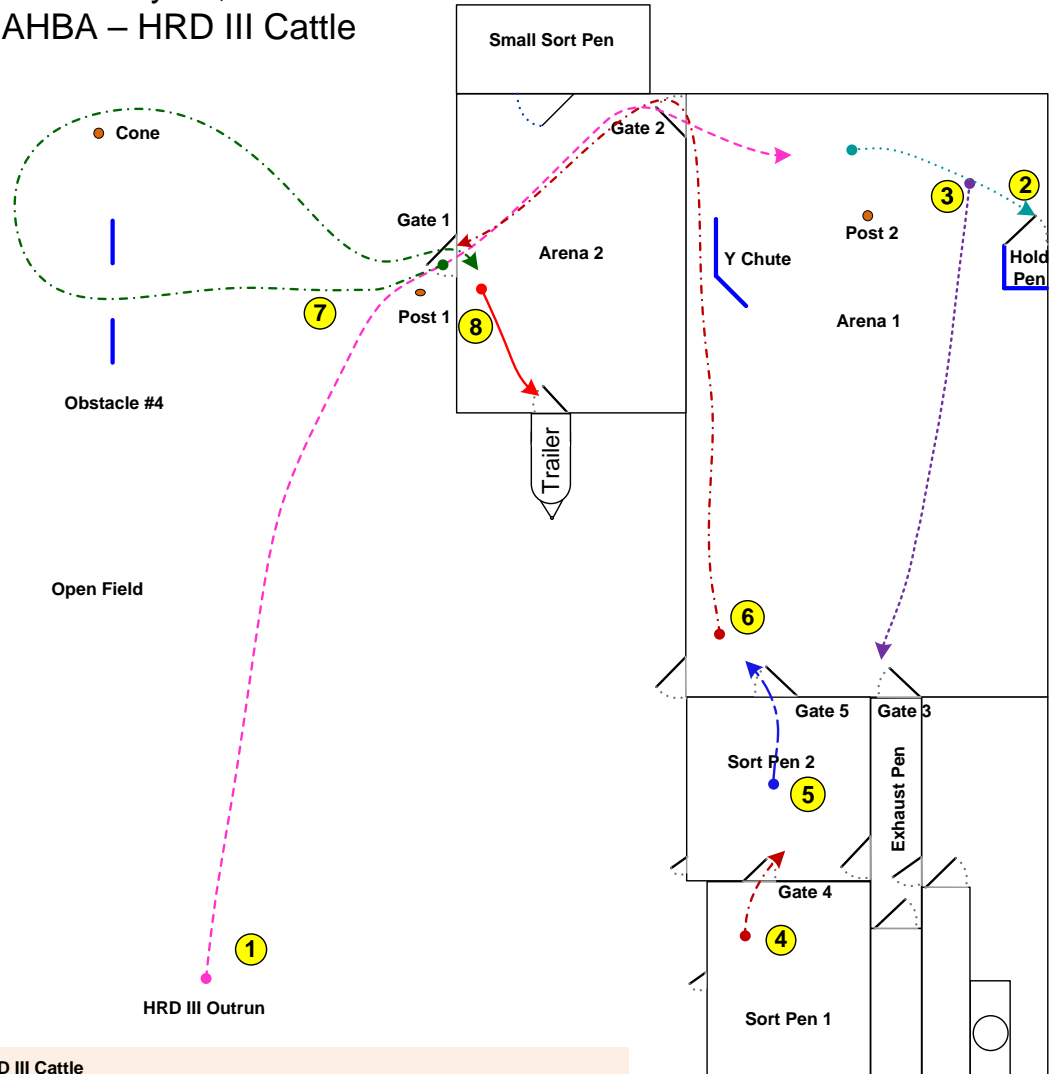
AHBA – HRD III Cattle

Small Sort Pen

Cone

Gate 2

Gate 1

Arena 2

Y Chute

Post 2

Hold Pen

Arena 1

Post 1

Obstacle #4

Trailer

Open Field

Gate 5

Gate 3

Sort Pen 2

Exhaust Pen

Gate 4

Sort Pen 1

HRD III Outrun

1 2 3 4 5 6 7 8

D III Cattle